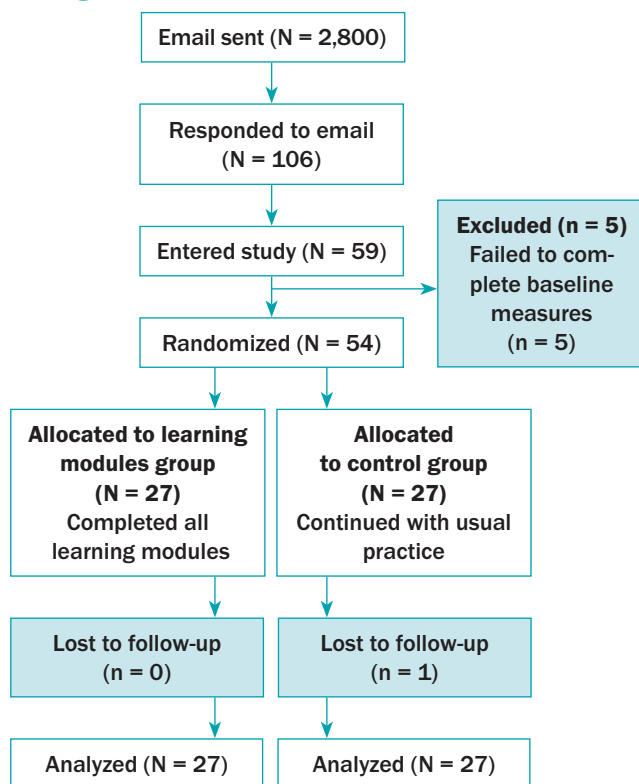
Email sent (N = 2,800)

Responded to email (N = 106)

Entered study (N = 59)

Excluded (n = 5)
Failed to complete baseline measures (n = 5)

Randomized (N = 54)

Allocated to learning modules group (N = 27)
Completed all learning modules

Allocated to control group (N = 27)
Continued with usual practice

Lost to follow-up (n = 0)

Lost to follow-up (n = 1)

Analyzed (N = 27)

Analyzed (N = 27)